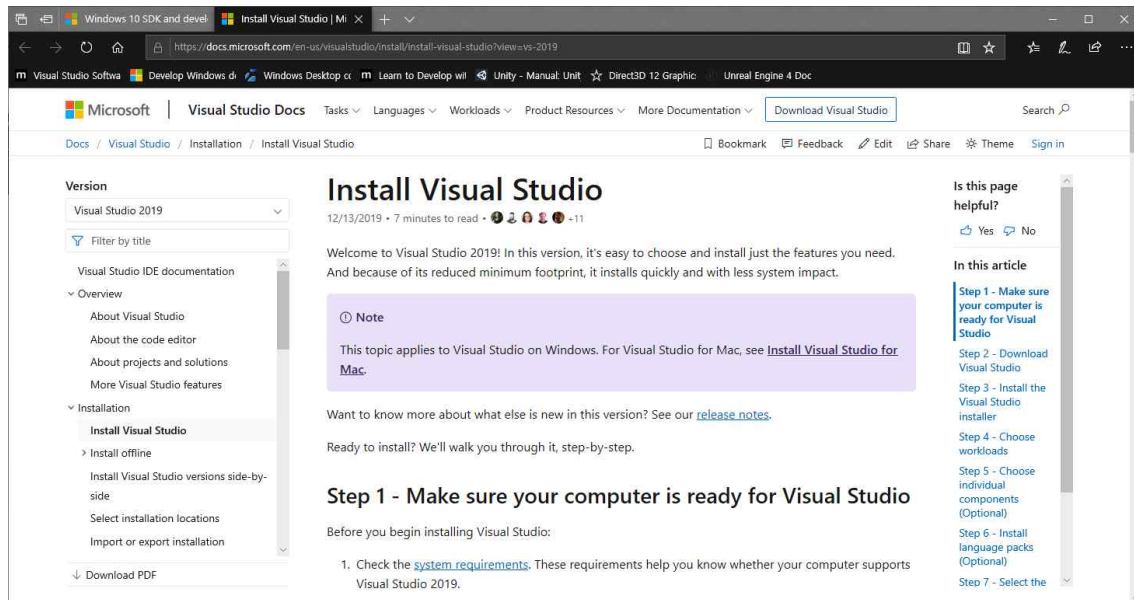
Windows 10 SDK and devel | Install Visual Studio | Mi × | +

https://docs.microsoft.com/en-us/visualstudio/install/install-visual-studio?view=vs-2019

Visual Studio Softwa | Develop Windows de | Windows Desktop cc | Learn to Develop wit | Unity - Manual: Unit | Direct3D 12 Graphic | Unreal Engine 4 Doc

Microsoft | Visual Studio Docs | Tasks | Languages | Workloads | Product Resources | More Documentation | Download Visual Studio | Search

Docs / Visual Studio / Installation / Install Visual Studio

Bookmark | Feedback | Edit | Share | Theme | Sign in

Version

Visual Studio 2019

Filter by title

Visual Studio IDE documentation

Overview

About Visual Studio

About the code editor

About projects and solutions

More Visual Studio features

Installation

Install Visual Studio

Install offline

Install Visual Studio versions side-by-side

Select installation locations

Import or export installation

Download PDF

Install Visual Studio

12/13/2019 • 7 minutes to read • +11

Welcome to Visual Studio 2019! In this version, it's easy to choose and install just the features you need. And because of its reduced minimum footprint, it installs quickly and with less system impact.

Note

This topic applies to Visual Studio on Windows. For Visual Studio for Mac, see Install Visual Studio for Mac.

Want to know more about what else is new in this version? See our release notes.

Ready to install? We'll walk you through it, step-by-step.

Step 1 - Make sure your computer is ready for Visual Studio

Before you begin installing Visual Studio:

1. Check the system requirements. These requirements help you know whether your computer supports Visual Studio 2019.

Is this page helpful?

Yes | No

In this article

Step 1 - Make sure your computer is ready for Visual Studio

Step 2 - Download Visual Studio

Step 3 - Install the Visual Studio installer

Step 4 - Choose workloads

Step 5 - Choose individual components (Optional)

Step 6 - Install language packs (Optional)

Step 7 - Select the